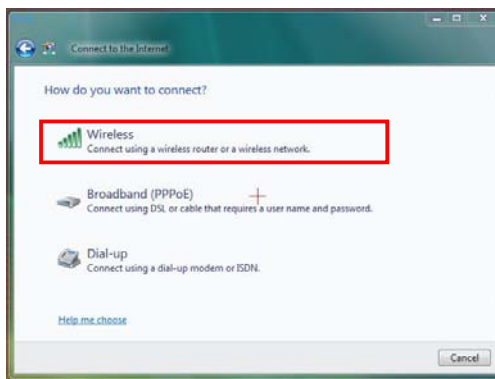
Connect to the Internet

How do you want to connect?

Wireless
Connect using a wireless router or a wireless network.

Broadband (PPPoE)
Connect using DSL or cable that requires a user name and password.

Dial-up
Connect using a dial-up modem or ISDN.

Help me choose

Cancel